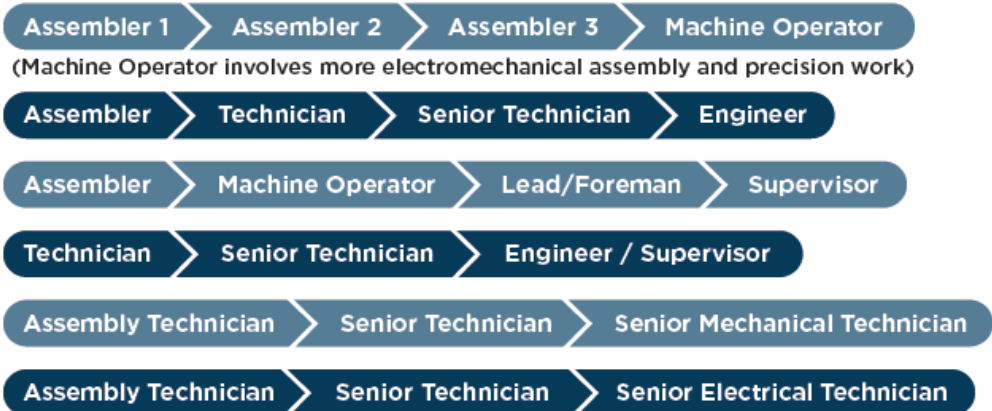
Assembler 1 Assembler 2 Assembler 3 Machine Operator
(Machine Operator involves more electromechanical assembly and precision work)

Assembler Technician Senior Technician Engineer

Assembler Machine Operator Lead/Foreman Supervisor

Technician Senior Technician Engineer / Supervisor

Assembly Technician Senior Technician Senior Mechanical Technician

Assembly Technician Senior Technician Senior Electrical Technician